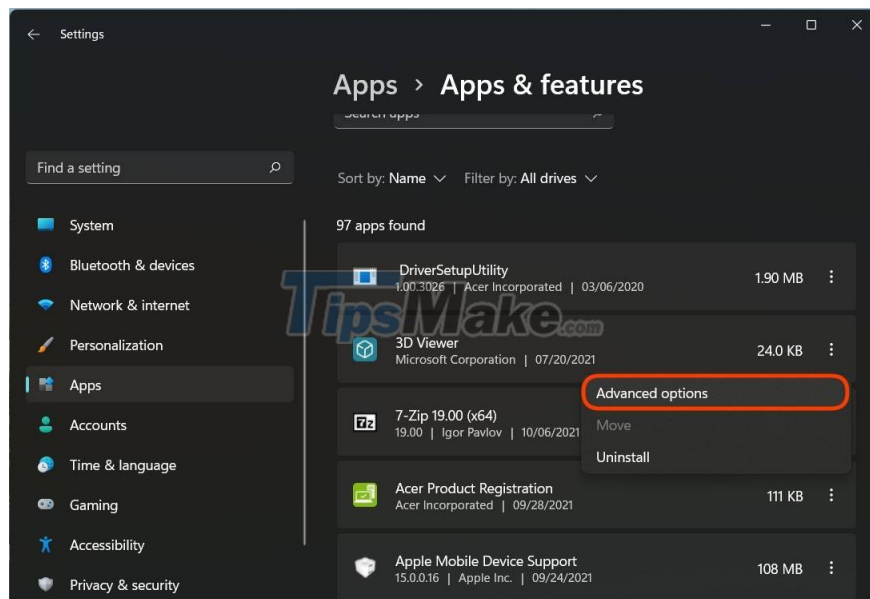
Settings

Apps > Apps & features

Search apps

Find a setting

System
Bluetooth & devices
Network & internet
Personalization
Apps
Accounts
Time & language
Gaming
Accessibility
Privacy & security

Sort by: Name Filter by: All drives

97 apps found

DriverSetupUtility
1.00.3026 | Acer Incorporated | 03/06/2020
1.90 MB

TipsMake.com

3D Viewer
Microsoft Corporation | 07/20/2021
24.0 KB

Advanced options
Move
Uninstall

7-Zip 19.00 (x64)
19.00 | Igor Pavlov | 10/06/2021

Acer Product Registration
Acer Incorporated | 09/28/2021
111 KB

Apple Mobile Device Support
15.0.0.16 | Apple Inc. | 09/24/2021
108 MB